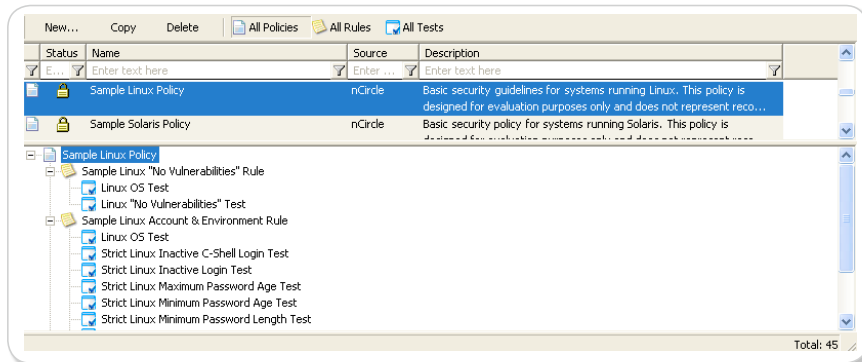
New... Copy Delete All Policies All Rules All Tests

| | Status | Name | Source | Description |
|---|---|---|---|---|
| | E... | Enter text here | Enter ... | Enter text here |
| | | Sample Linux Policy | nCircle | Basic security guidelines for systems running Linux. This policy is designed for evaluation purposes only and does not represent reco... |
| | | Sample Solaris Policy | nCircle | Basic security policy for systems running Solaris. This policy is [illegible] |

Sample Linux Policy
Sample Linux "No Vulnerabilities" Rule
Linux OS Test
Linux "No Vulnerabilities" Test
Sample Linux Account & Environment Rule
Linux OS Test
Strict Linux Inactive C-Shell Login Test
Strict Linux Inactive Login Test
Strict Linux Maximum Password Age Test
Strict Linux Minimum Password Age Test
Strict Linux Minimum Password Length Test

Total: 45